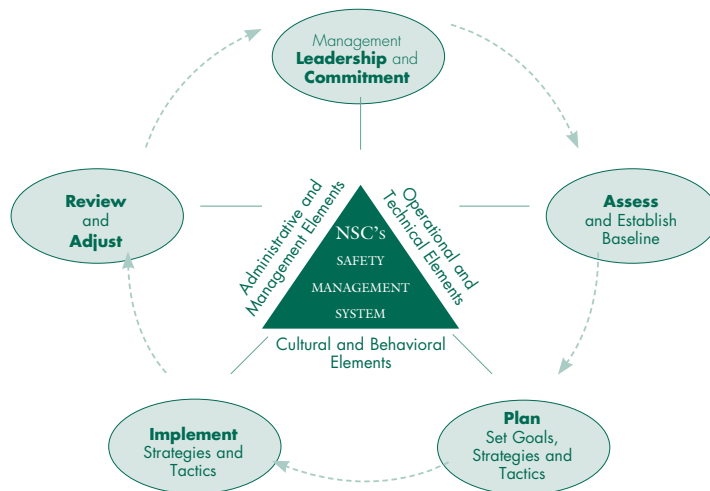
Management **Leadership** and **Commitment**

**Assess** and Establish Baseline

**Plan** Set Goals, Strategies and Tactics

**Implement** Strategies and Tactics

**Review** and **Adjust**

Administrative and Management Elements

Operational and Technical Elements

NSC's SAFETY MANAGEMENT SYSTEM

Cultural and Behavioral Elements